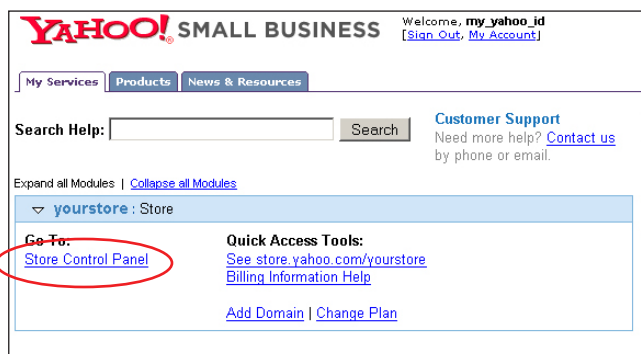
YAHOO!® SMALL BUSINESS

Welcome, my_yahoo_id
[Sign Out, My Account]

My Services | Products | News & Resources

Search Help: Search

Customer Support
Need more help? Contact us by phone or email.

Expand all Modules | Collapse all Modules

yourstore : Store

Go To:
Store Control Panel

Quick Access Tools:
See store.yahoo.com/yourstore
Billing Information Help

Add Domain | Change Plan